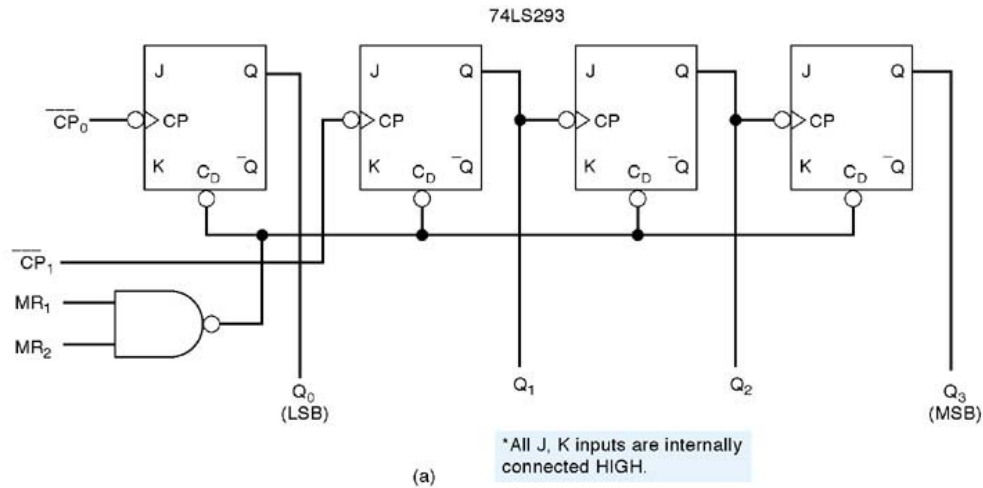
74LS293

J Q
CP
K $C_D$ $\overline{Q}$

J Q
CP
K $C_D$ $\overline{Q}$

J Q
CP
K $C_D$ $\overline{Q}$

J Q
CP
K $C_D$ $\overline{Q}$

$\overline{CP}_0$

$\overline{CP}_1$

$MR_1$

$MR_2$

$Q_0$
(LSB)

$Q_1$

$Q_2$

$Q_3$
(MSB)

*All J, K inputs are internally connected HIGH.

(a)